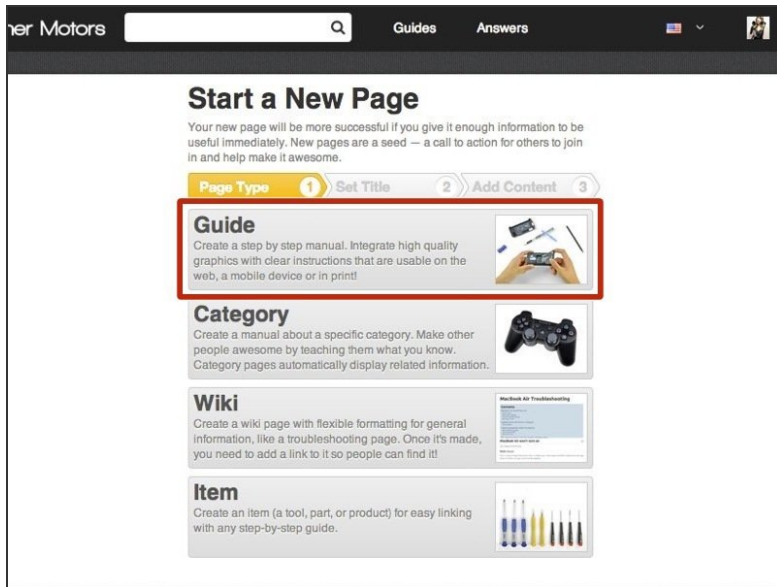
ner Motors

Guides

Answers

Start a New Page

Your new page will be more successful if you give it enough information to be useful immediately. New pages are a seed — a call to action for others to join in and help make it awesome.

Page Type 1 Set Title 2 Add Content 3

Guide
Create a step by step manual. Integrate high quality graphics with clear instructions that are usable on the web, a mobile device or in print!

Category
Create a manual about a specific category. Make other people awesome by teaching them what you know. Category pages automatically display related information.

Wiki
Create a wiki page with flexible formatting for general information, like a troubleshooting page. Once it's made, you need to add a link to it so people can find it!

MacBook Air Troubleshooting

Item
Create an item (a tool, part, or product) for easy linking with any step-by-step guide.